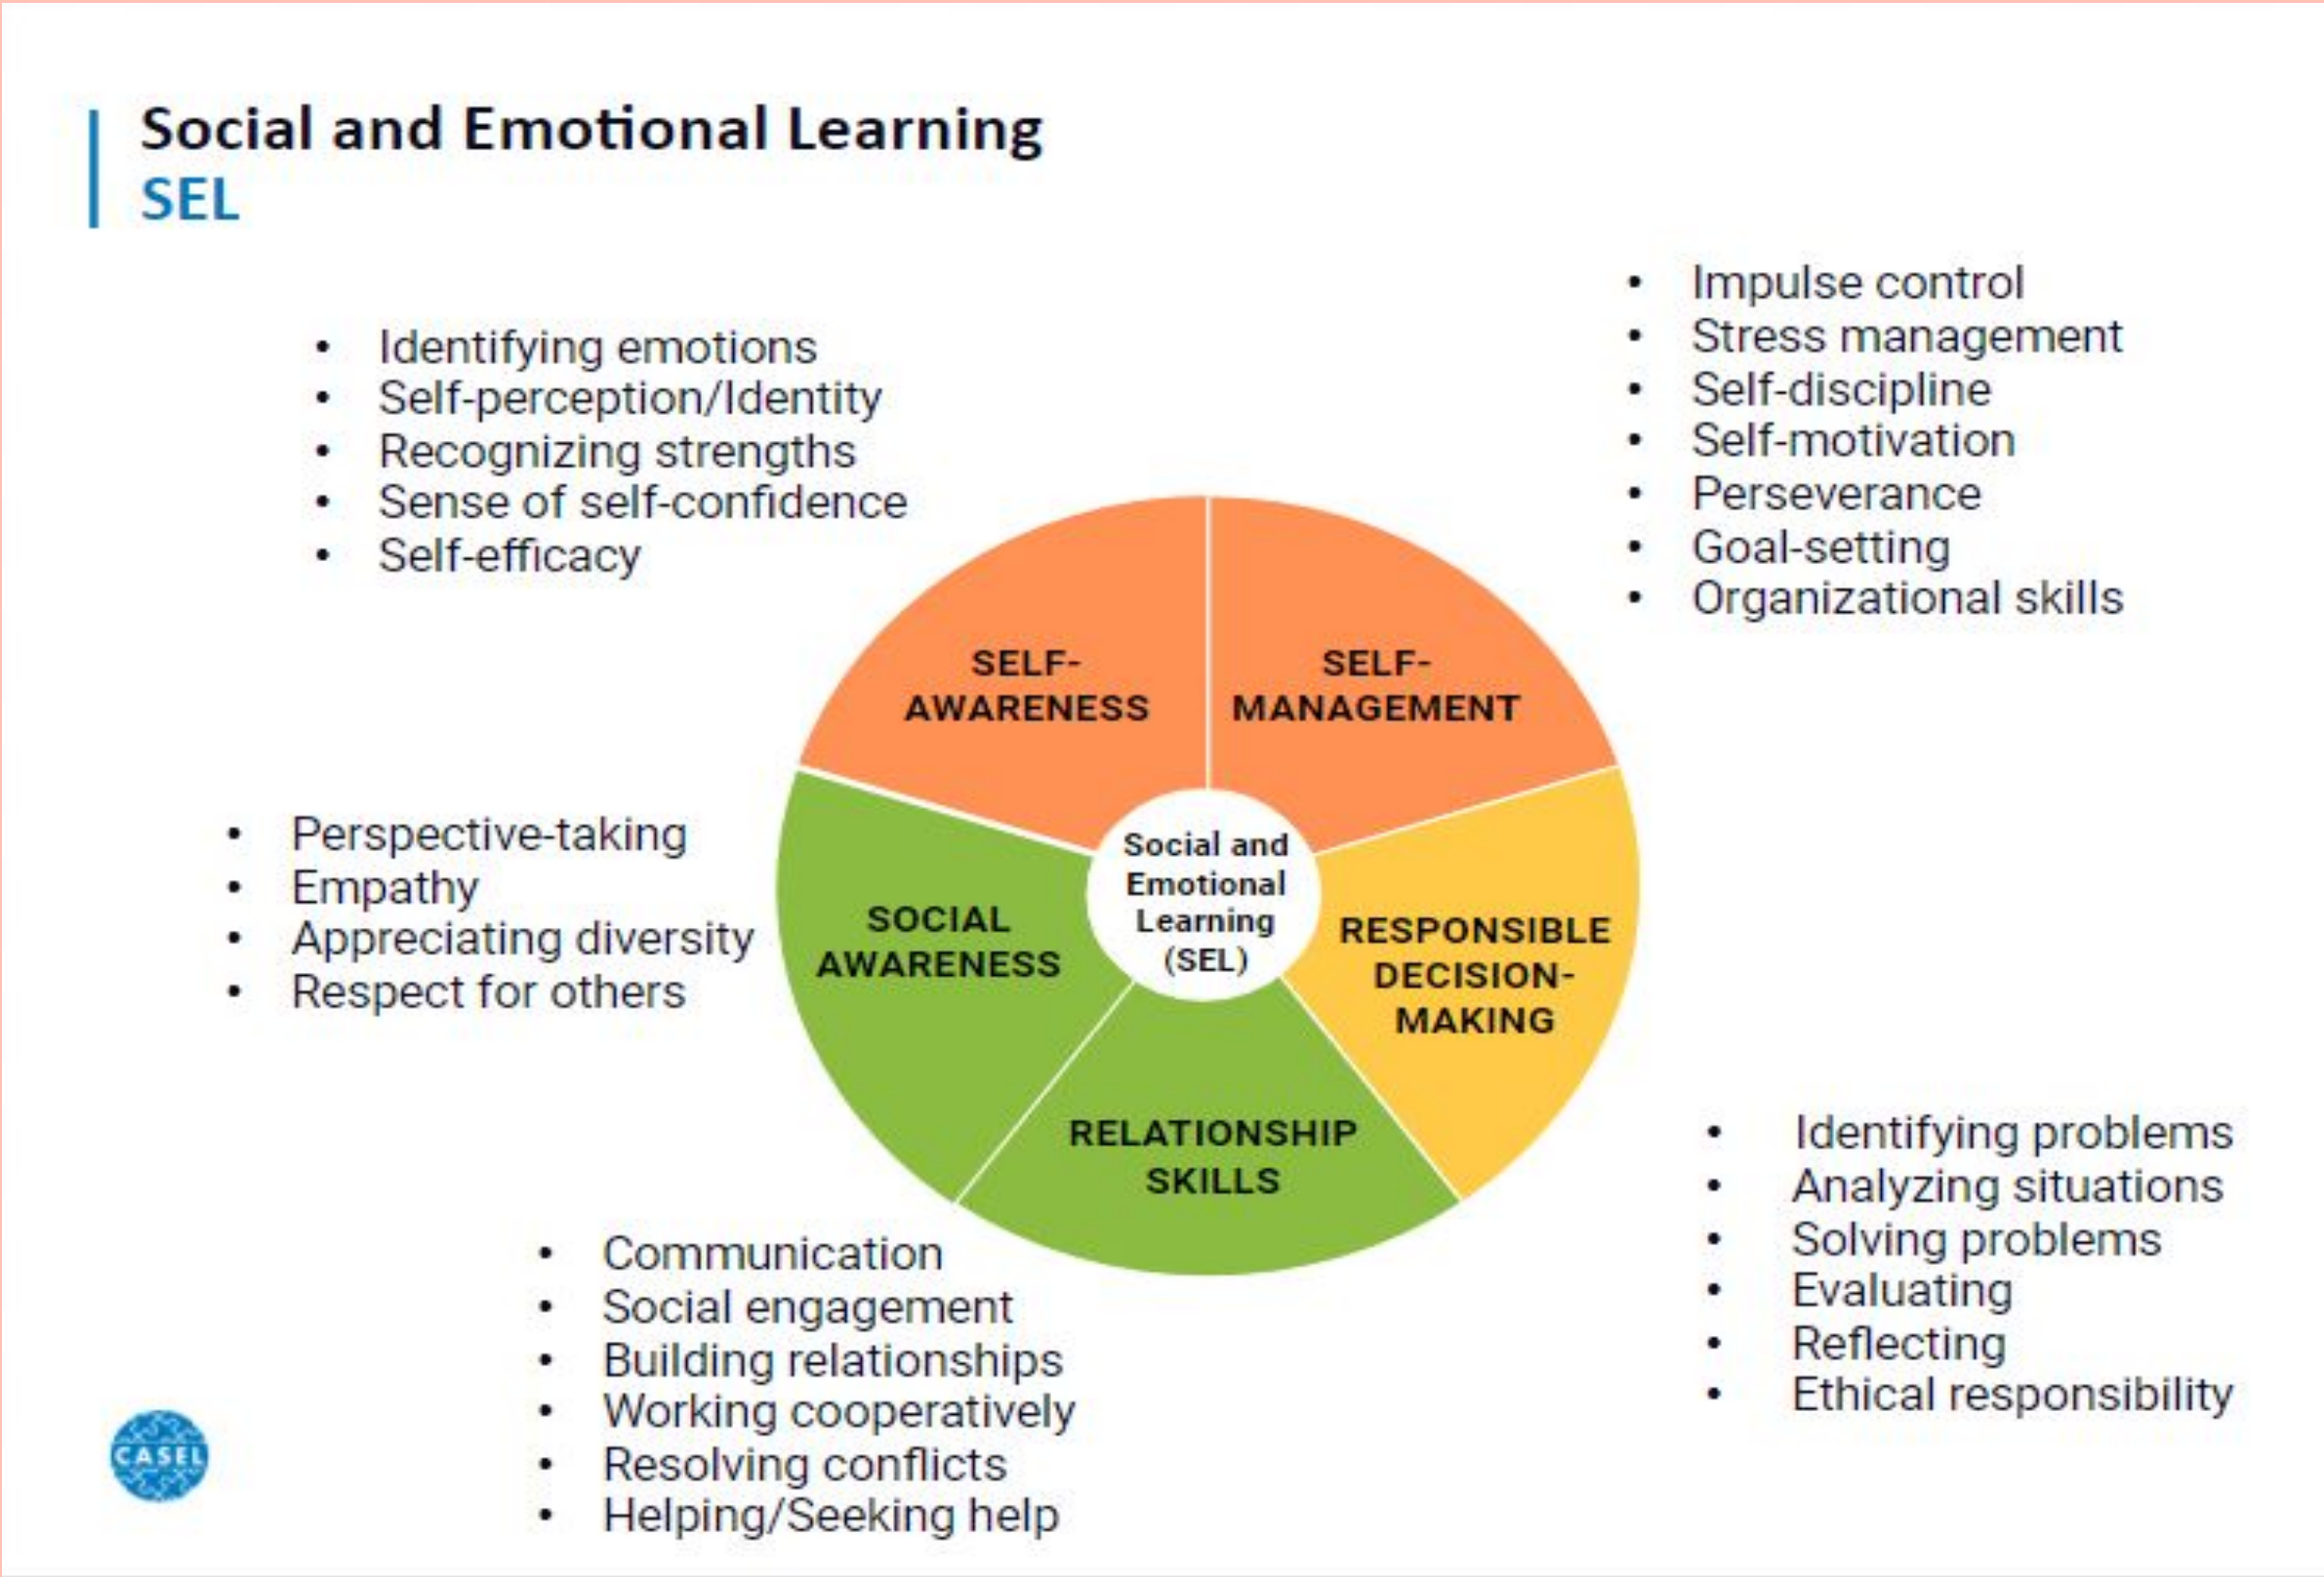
Social and Emotional Learning
SEL

- Impulse control
- Stress management
- Self-discipline
- Self-motivation
- Perseverance
- Goal-setting
- Organizational skills

- Identifying emotions
- Self-perception/Identity
- Recognizing strengths
- Sense of self-confidence
- Self-efficacy

SELF-AWARENESS

SELF-MANAGEMENT

- Perspective-taking
- Empathy
- Appreciating diversity
- Respect for others

SOCIAL AWARENESS

Social and Emotional Learning (SEL)

RESPONSIBLE DECISION-MAKING

RELATIONSHIP SKILLS

- Identifying problems
- Analyzing situations
- Solving problems
- Evaluating
- Reflecting
- Ethical responsibility

- Communication
- Social engagement
- Building relationships
- Working cooperatively
- Resolving conflicts
- Helping/Seeking help

CASEL